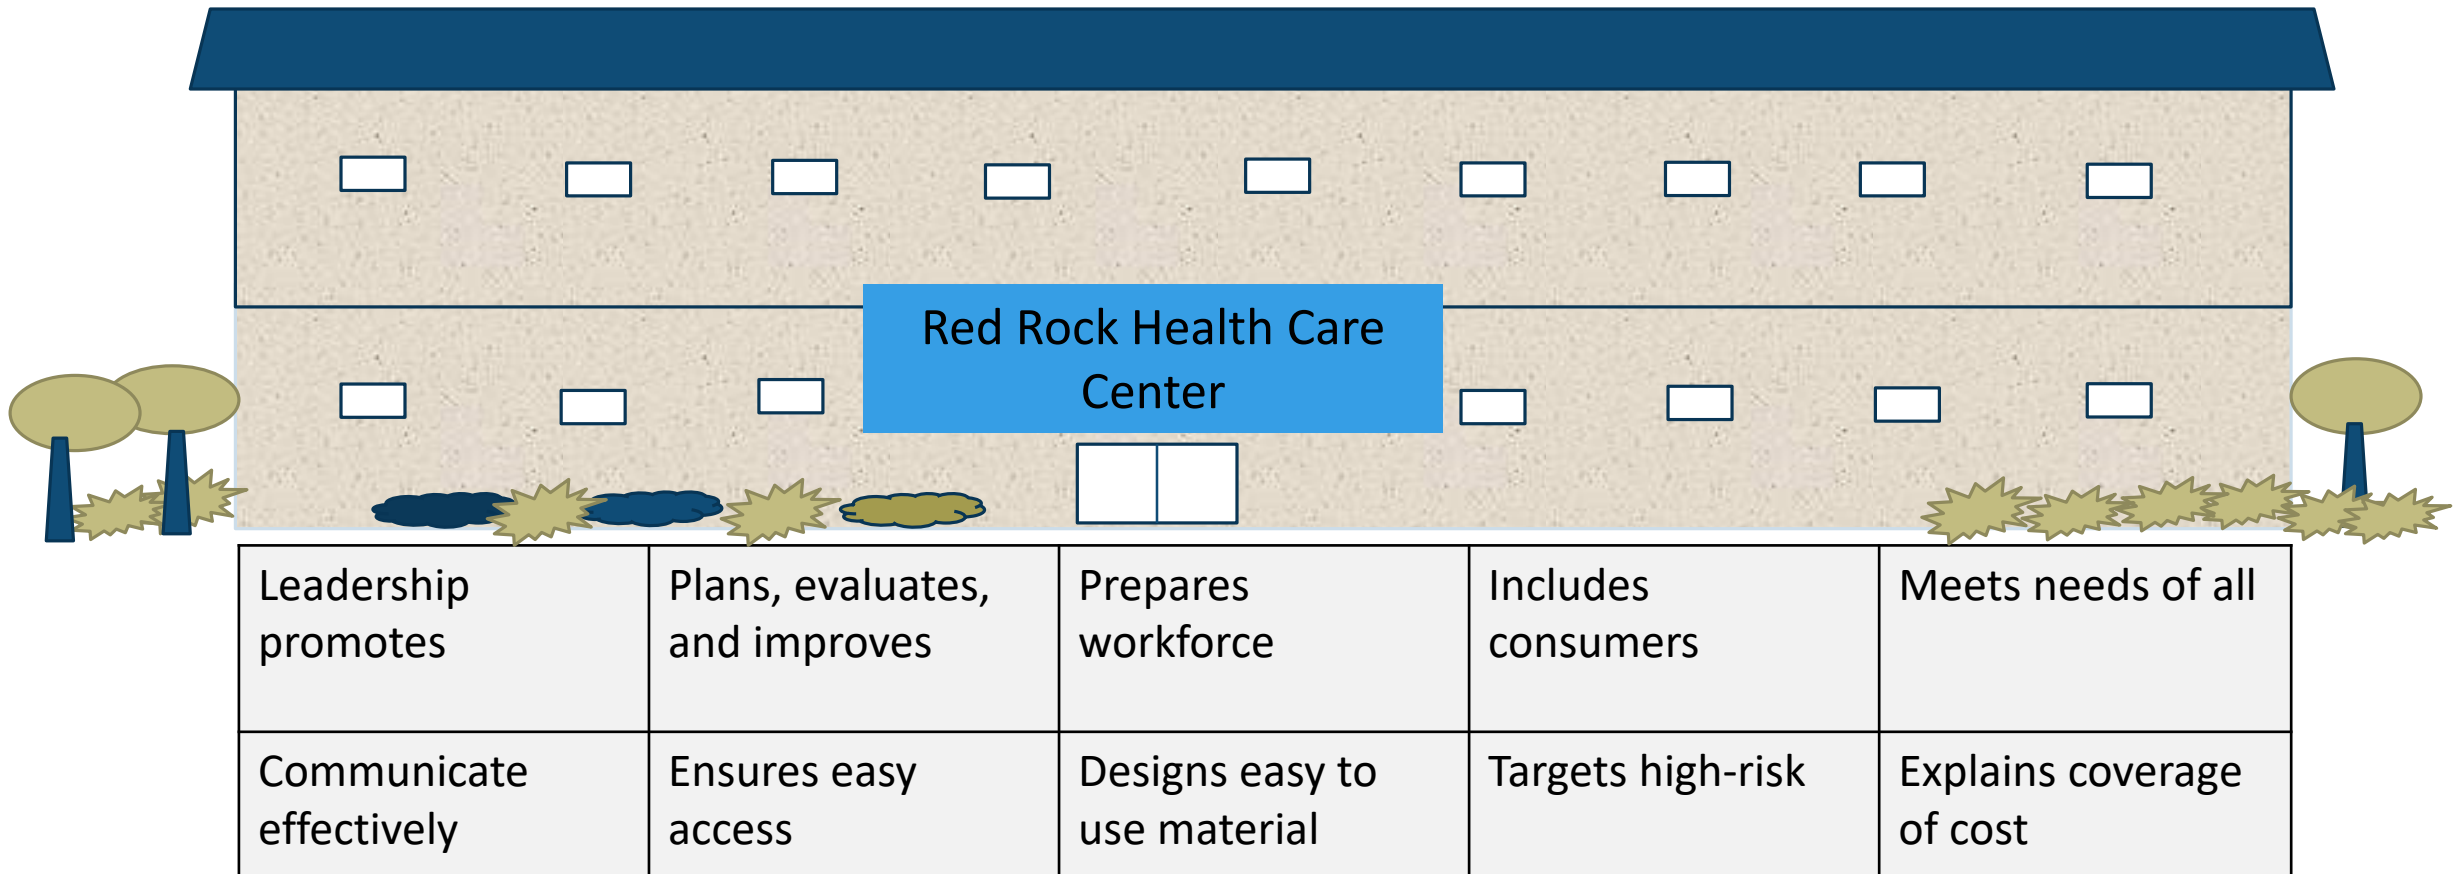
Red Rock Health Care Center

| Leadership promotes | Plans, evaluates, and improves | Prepares workforce | Includes consumers | Meets needs of all |
|---|---|---|---|---|
| Communicate effectively | Ensures easy access | Designs easy to use material | Targets high-risk | Explains coverage of cost |